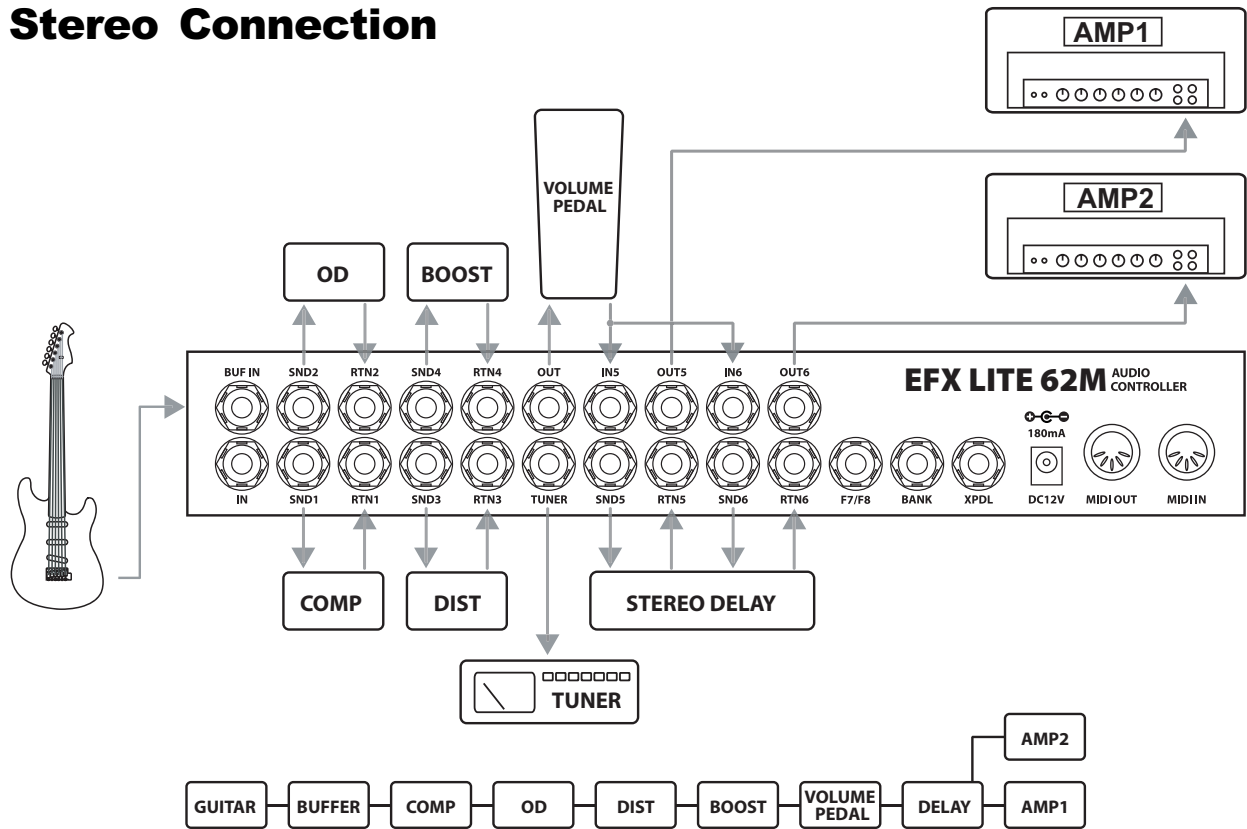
Stereo Connection

AMP1

AMP2

VOLUME PEDAL

OD

BOOST

BUF IN SND2 RTN2 SND4 RTN4 OUT IN5 OUT5 IN6 OUT6

EFX LITE 62M AUDIO CONTROLLER

180mA

IN SND1 RTN1 SND3 RTN3 TUNER SND5 RTN5 SND6 RTN6 F7/F8 BANK XPDL DC12V MIDI OUT MIDI IN

COMP

DIST

STEREO DELAY

TUNER

AMP2

GUITAR BUFFER COMP OD DIST BOOST VOLUME PEDAL DELAY AMP1